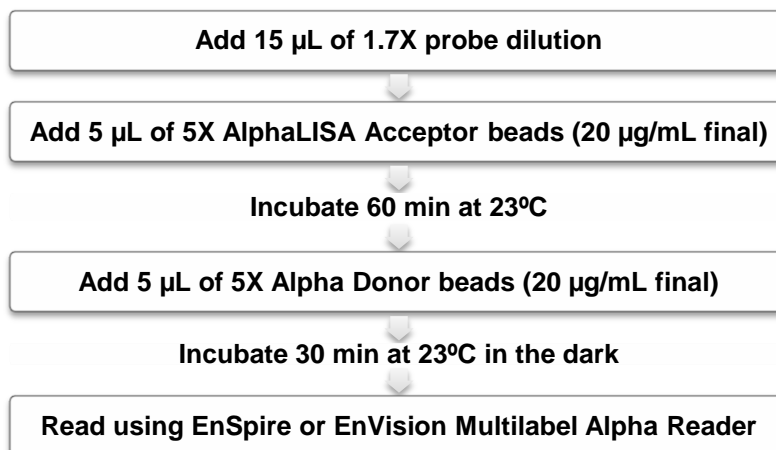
Add 15 µL of 1.7X probe dilution

Add 5 µL of 5X AlphaLISA Acceptor beads (20 µg/mL final)

Incubate 60 min at 23ºC

Add 5 µL of 5X Alpha Donor beads (20 µg/mL final)

Incubate 30 min at 23ºC in the dark

Read using EnSpire or EnVision Multilabel Alpha Reader